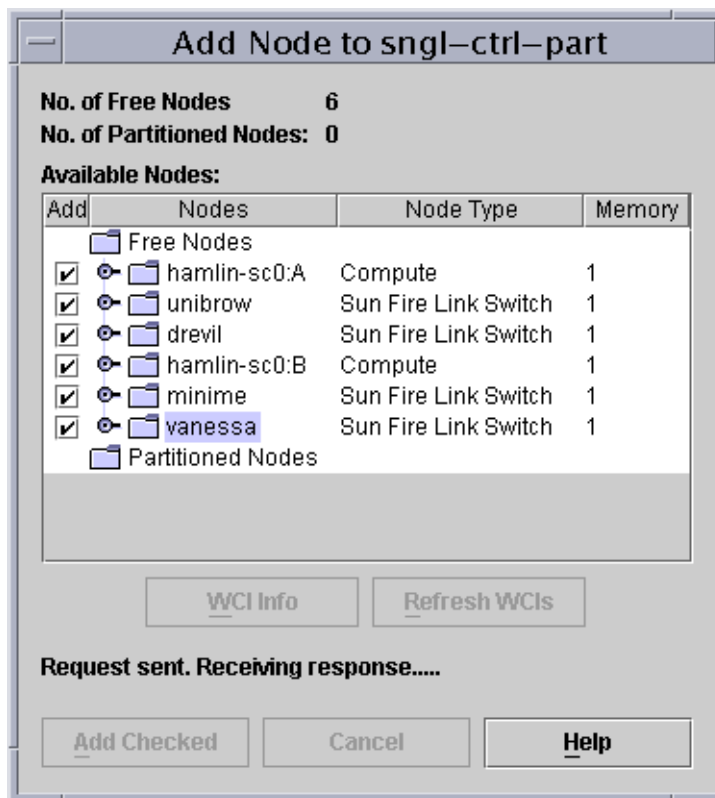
Add Node to sngl–ctrl–part

No. of Free Nodes 6
No. of Partitioned Nodes: 0

Available Nodes:

| Add | Nodes | Node Type | Memory |
|---|---|---|---|
| | Free Nodes | | |
| ☑ | hamlin-sc0:A | Compute | 1 |
| ☑ | unibrow | Sun Fire Link Switch | 1 |
| ☑ | drevil | Sun Fire Link Switch | 1 |
| ☑ | hamlin-sc0:B | Compute | 1 |
| ☑ | minime | Sun Fire Link Switch | 1 |
| ☑ | vanessa | Sun Fire Link Switch | 1 |
| | Partitioned Nodes | | |

WCI Info
Refresh WCIs

Request sent. Receiving response.....

Add Checked
Cancel
Help